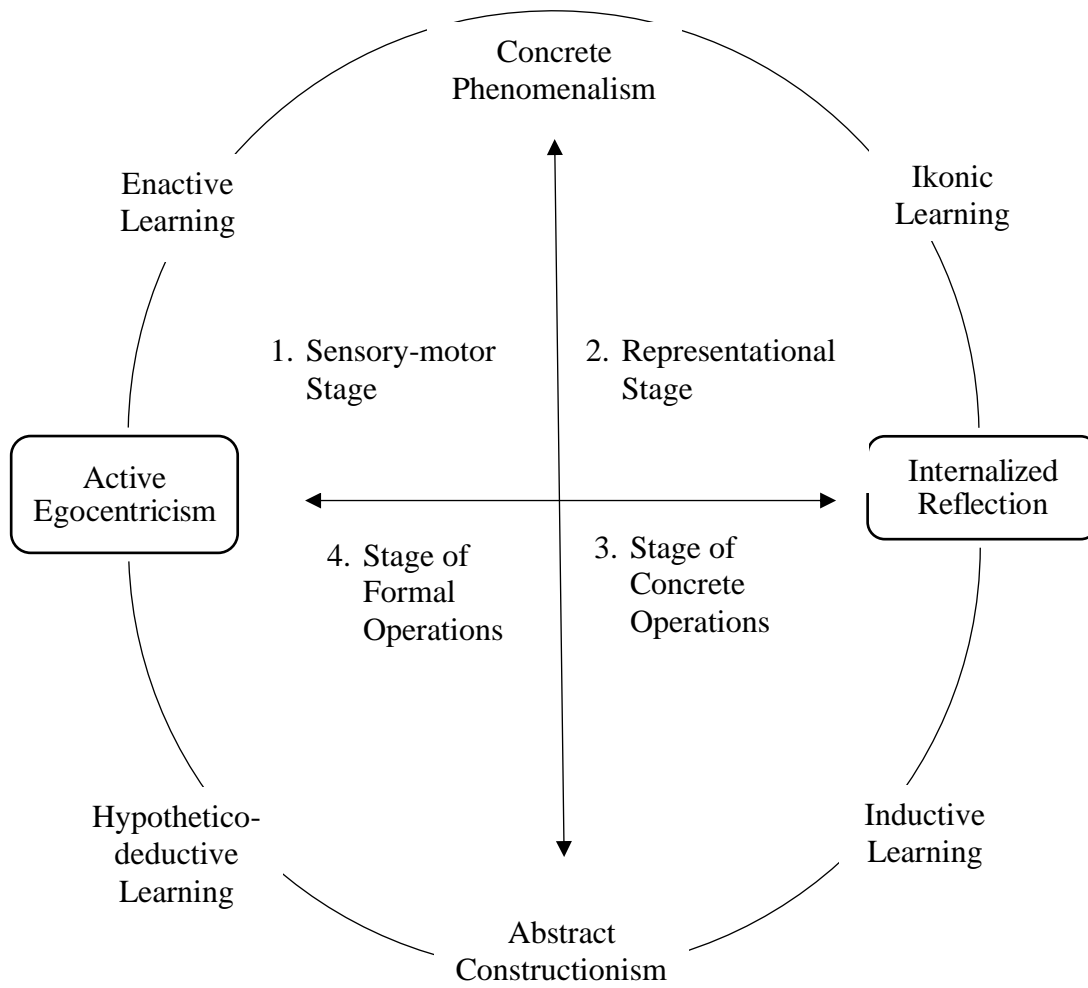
Concrete
Phenomenalism

Enactive
Learning

Ikonic
Learning

1. Sensory-motor
Stage

2. Representational
Stage

Active
Egocentricism

Internalized
Reflection

4. Stage of
Formal
Operations

3. Stage of
Concrete
Operations

Hypothetico-deductive
Learning

Inductive
Learning

Abstract
Constructionism